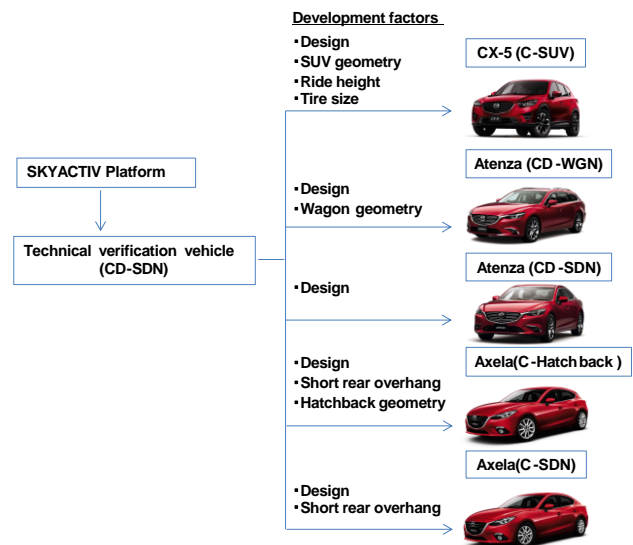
SKYACTIV Platform

Technical verification vehicle (CD-SDN)

Development factors

・Design
・SUV geometry
・Ride height
・Tire size

CX-5 (C-SUV)

・Design
・Wagon geometry

Atenza (CD-WGN)

・Design

Atenza (CD-SDN)

・Design
・Short rear overhang
・Hatchback geometry

Axela(C-Hatchback )

・Design
・Short rear overhang

Axela(C-SDN)